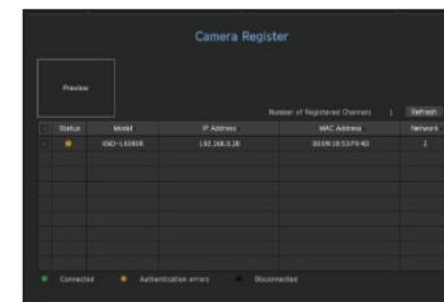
Camera Register

Preview

Number of Registered Channels 1 Refresh

| | Status | Model | IP Address | MAC Address | Network |
|---|---|---|---|---|---|
| | ● | XND-L6080R | 192.168.0.28 | 00:09:18:53:F9:4D | 2 |

● Connected ● Authentication errors ● Disconnected